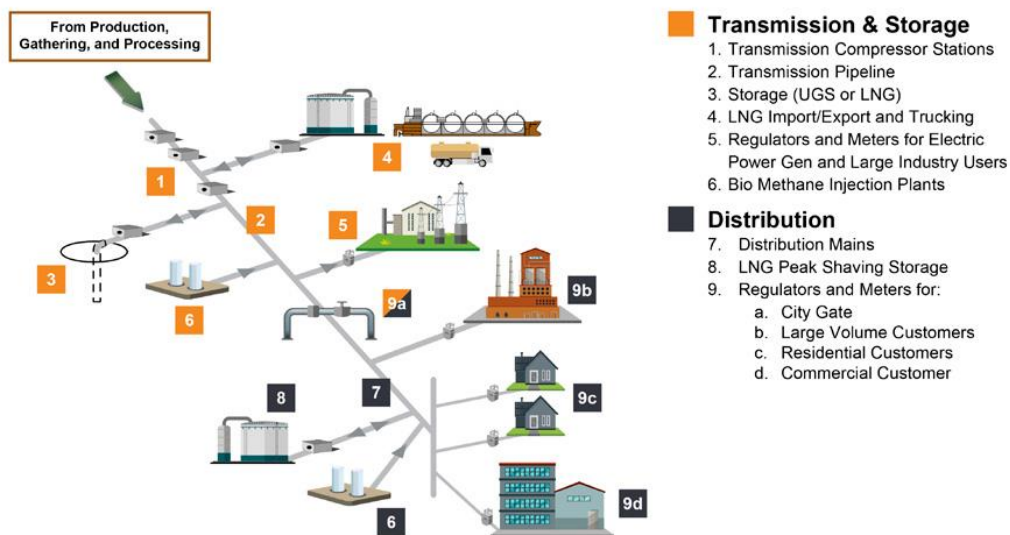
From Production, Gathering, and Processing

1

2

3

4

5

6

9a

9b

7

8

9c

6

9d

Transmission & Storage
1. Transmission Compressor Stations
2. Transmission Pipeline
3. Storage (UGS or LNG)
4. LNG Import/Export and Trucking
5. Regulators and Meters for Electric Power Gen and Large Industry Users
6. Bio Methane Injection Plants

Distribution
7. Distribution Mains
8. LNG Peak Shaving Storage
9. Regulators and Meters for:
a. City Gate
b. Large Volume Customers
c. Residential Customers
d. Commercial Customer